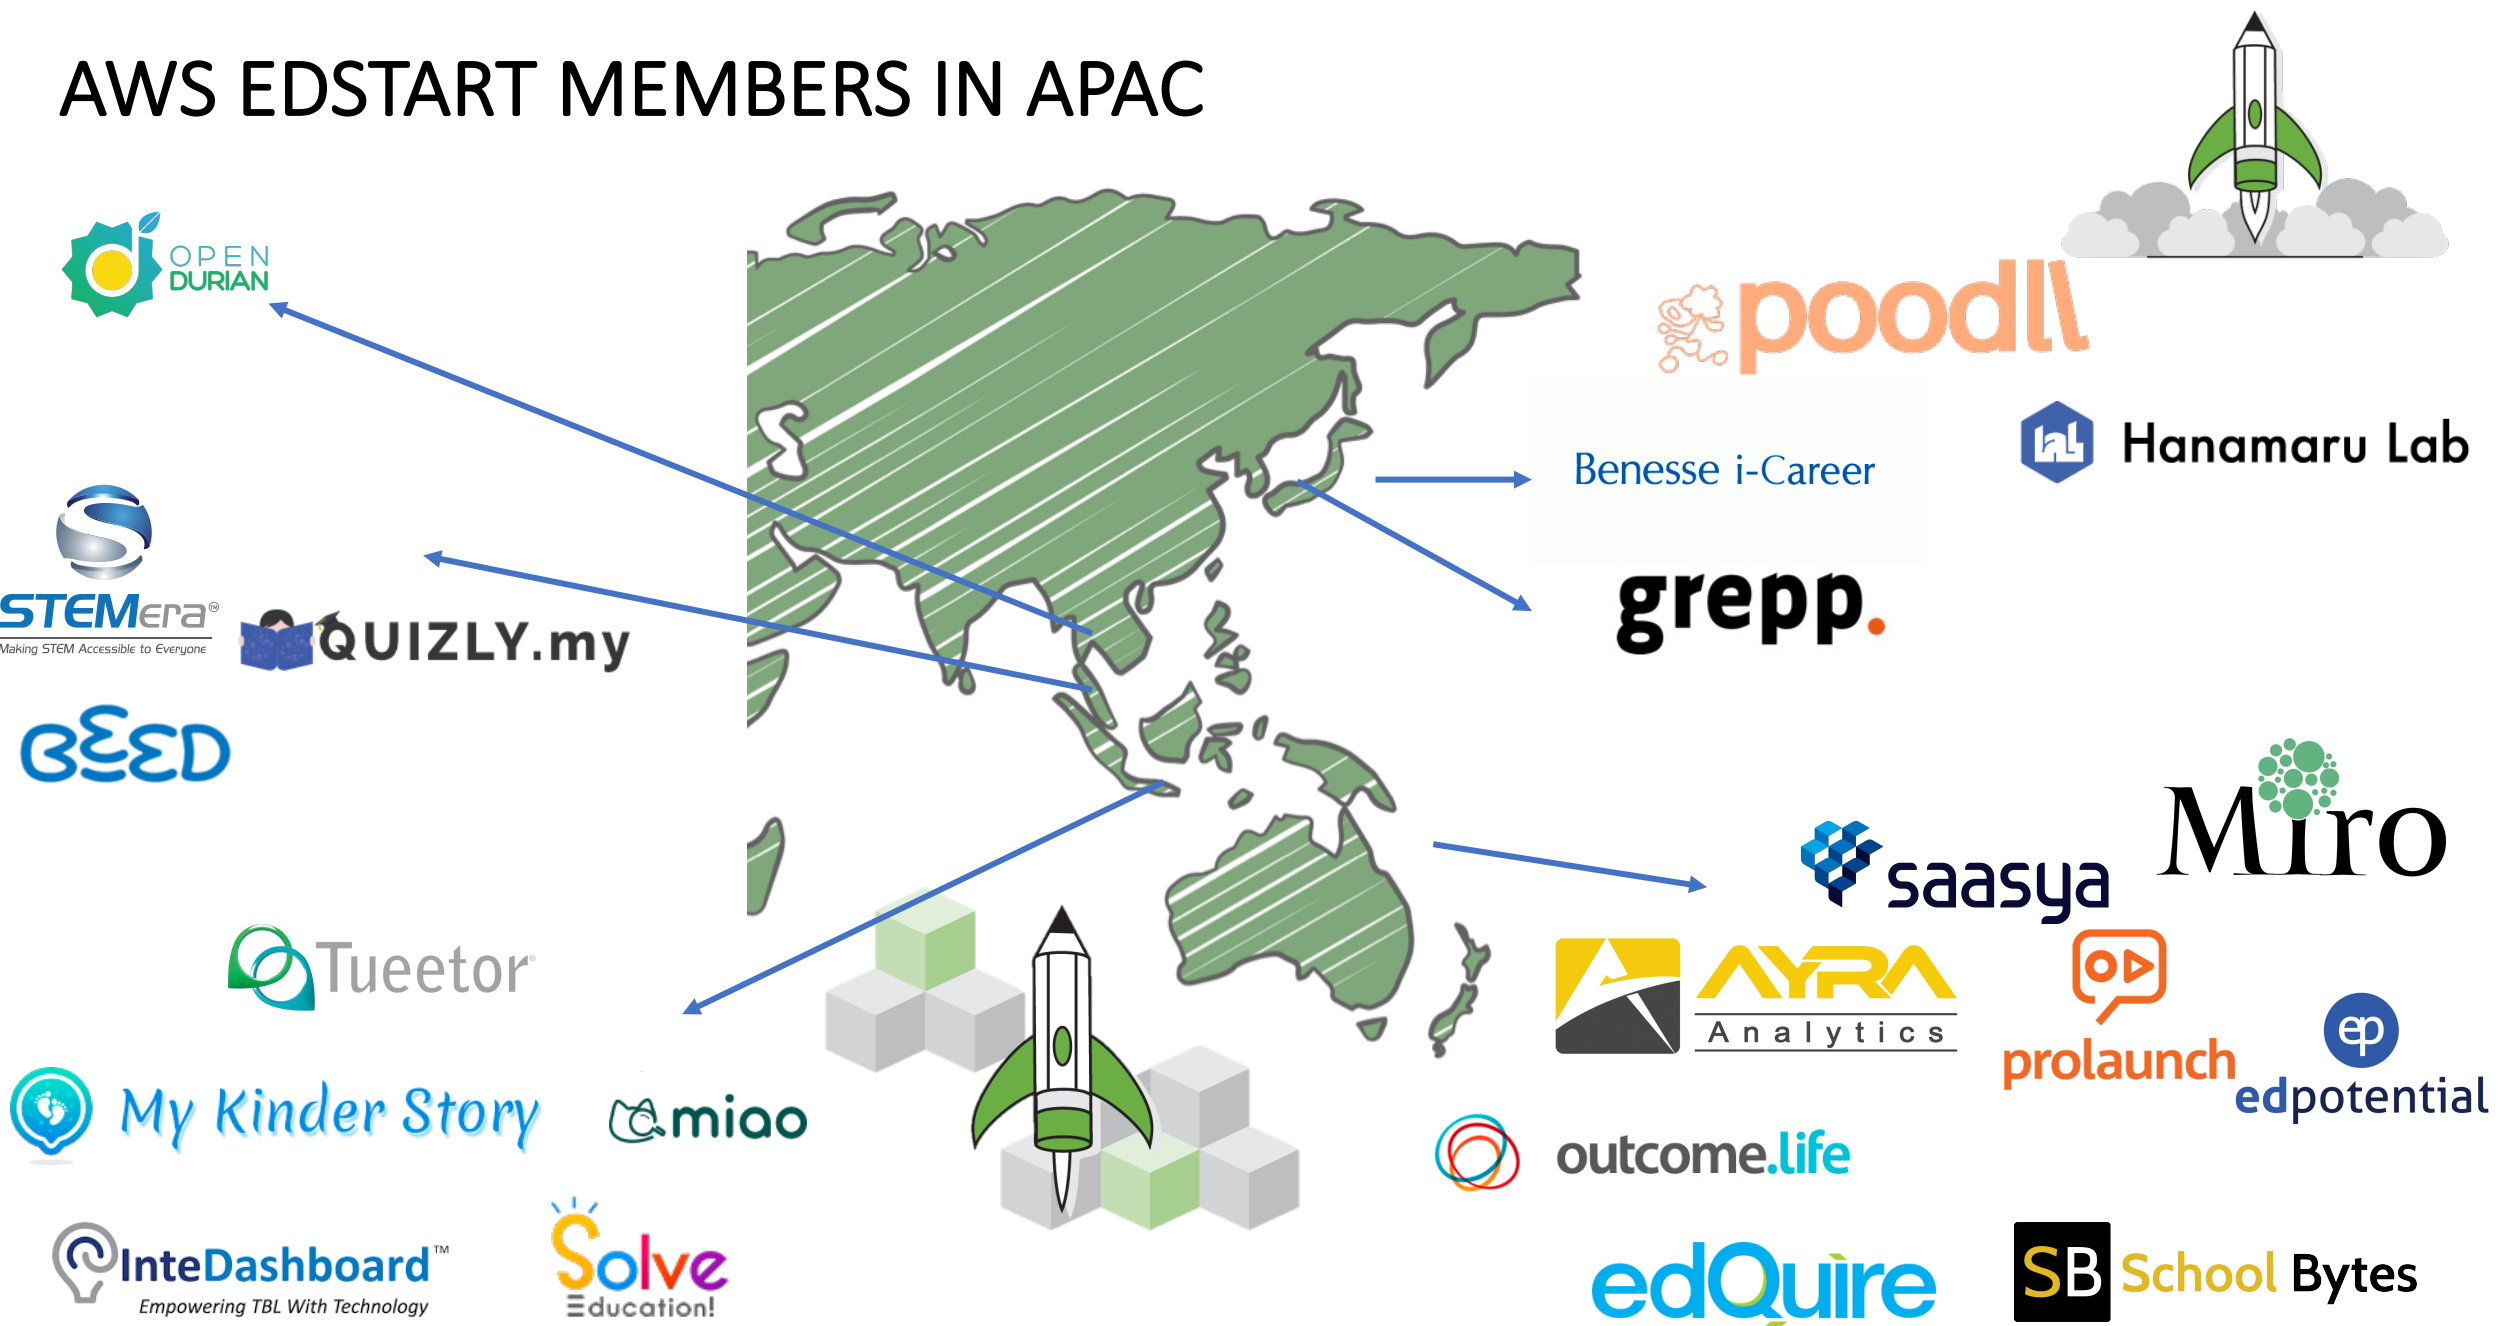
AWS EDSTART MEMBERS IN APAC

OPEN DURIAN

STEMera®
Making STEM Accessible to Everyone

QUIZLY.my

SEED

Tueetor

My Kinder Story

miao

InteDashboard™
Empowering TBL With Technology

Solve Education!

poodll

Benesse i-Career

Hanamaru Lab

grepp.

saasya

Miro

AYRA Analytics

prolaunch

ep
edpotential

outcome.life

edQuire

SB School Bytes